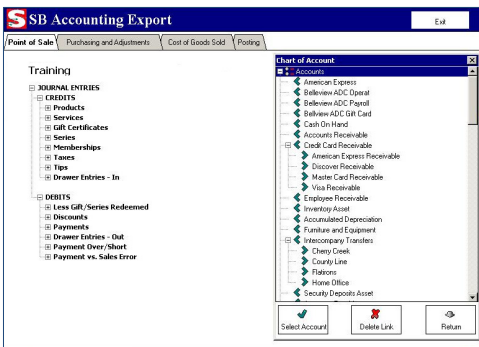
S SB Accounting Export

Exit

Point of Sale | Purchasing and Adjustments | Cost of Goods Sold | Posting

Training

JOURNAL ENTRIES
CREDITS
Products
Services
Gift Certificates
Series
Memberships
Taxes
Tips
Drawer Entries - In

DEBITS
Less Gift/Series Redeemed
Discounts
Payments
Drawer Entries - Out
Payment Over/Short
Payment vs. Sales Error

Chart of Account

Accounts
American Express
Belleview ADC Operat
Belleview ADC Payroll
Bellview ADC Gift Card
Cash On Hand
Accounts Receivable
Credit Card Receivable
American Express Receivable
Discover Receivable
Master Card Receivable
Visa Receivable
Employee Receivable
Inventory Asset
Accumulated Depreciation
Furniture and Equipment
Intercompany Transfers
Cherry Creek
County Line
Flatirons
Home Office
Security Deposits Asset

Select Account | Delete Link | Return